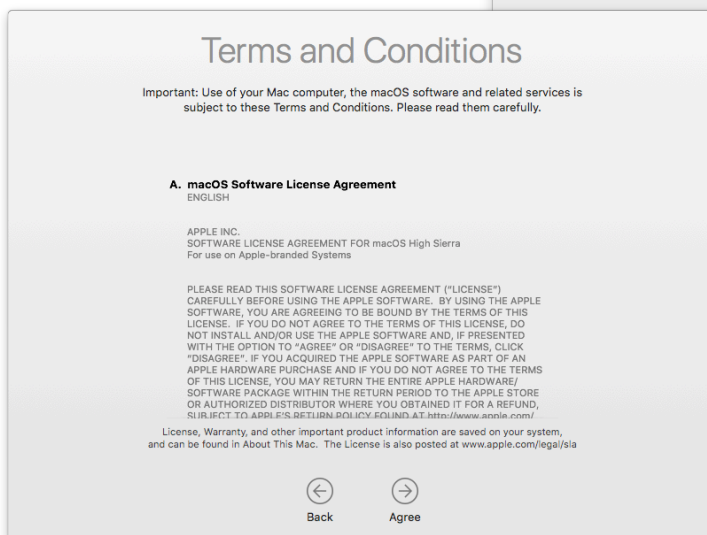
Terms and Conditions

Important: Use of your Mac computer, the macOS software and related services is subject to these Terms and Conditions. Please read them carefully.

A. macOS Software License Agreement
ENGLISH

APPLE INC.
SOFTWARE LICENSE AGREEMENT FOR macOS High Sierra
For use on Apple-branded Systems

PLEASE READ THIS SOFTWARE LICENSE AGREEMENT ("LICENSE") CAREFULLY BEFORE USING THE APPLE SOFTWARE. BY USING THE APPLE SOFTWARE, YOU ARE AGREEING TO BE BOUND BY THE TERMS OF THIS LICENSE. IF YOU DO NOT AGREE TO THE TERMS OF THIS LICENSE, DO NOT INSTALL AND/OR USE THE APPLE SOFTWARE AND, IF PRESENTED WITH THE OPTION TO "AGREE" OR "DISAGREE" TO THE TERMS, CLICK "DISAGREE". IF YOU ACQUIRED THE APPLE SOFTWARE AS PART OF AN APPLE HARDWARE PURCHASE AND IF YOU DO NOT AGREE TO THE TERMS OF THIS LICENSE, YOU MAY RETURN THE ENTIRE APPLE HARDWARE/ SOFTWARE PACKAGE WITHIN THE RETURN PERIOD TO THE APPLE STORE OR AUTHORIZED DISTRIBUTOR WHERE YOU OBTAINED IT FOR A REFUND, SUBJECT TO APPLE'S RETURN POLICY FOUND AT http://www.apple.com/

License, Warranty, and other important product information are saved on your system, and can be found in About This Mac. The License is also posted at www.apple.com/legal/sla

Back
Agree